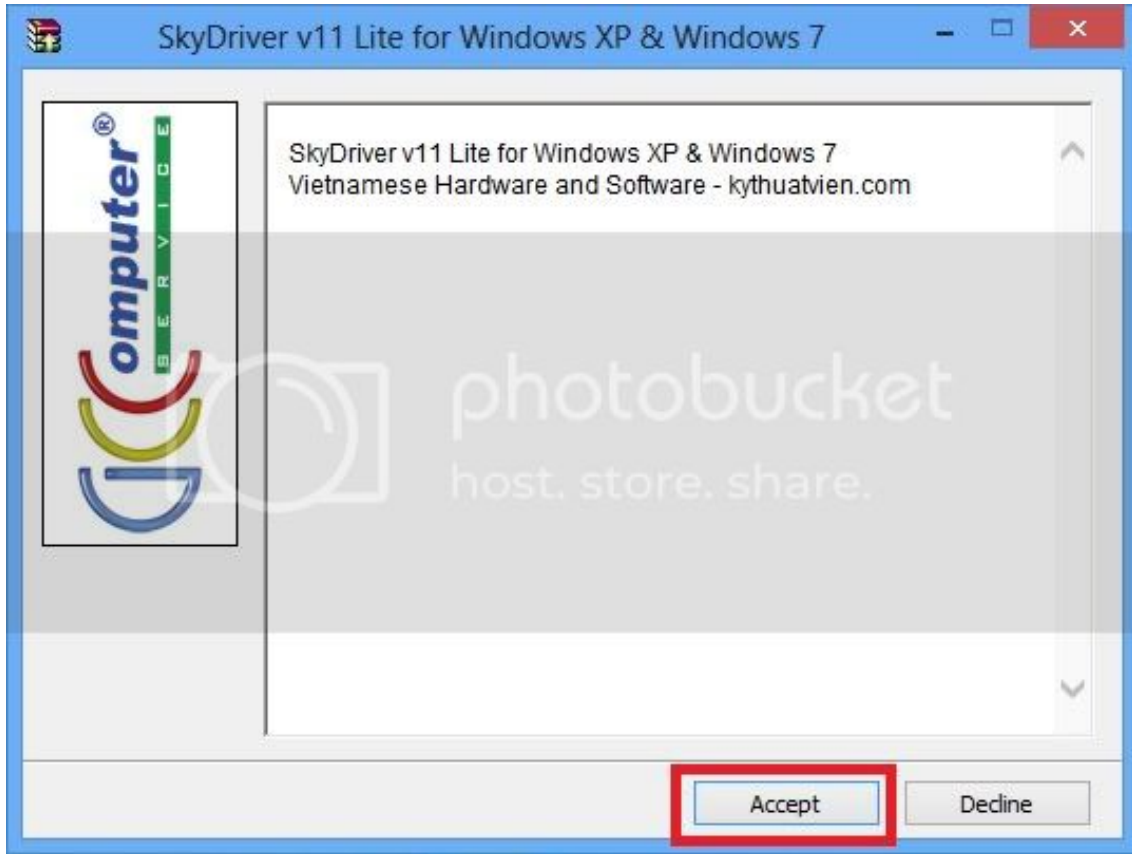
SkyDriver v11 Lite for Windows XP & Windows 7

computer®
SERVICE

SkyDriver v11 Lite for Windows XP & Windows 7
Vietnamese Hardware and Software - kythuatvien.com

photobucket
host. store. share.

Accept
Decline